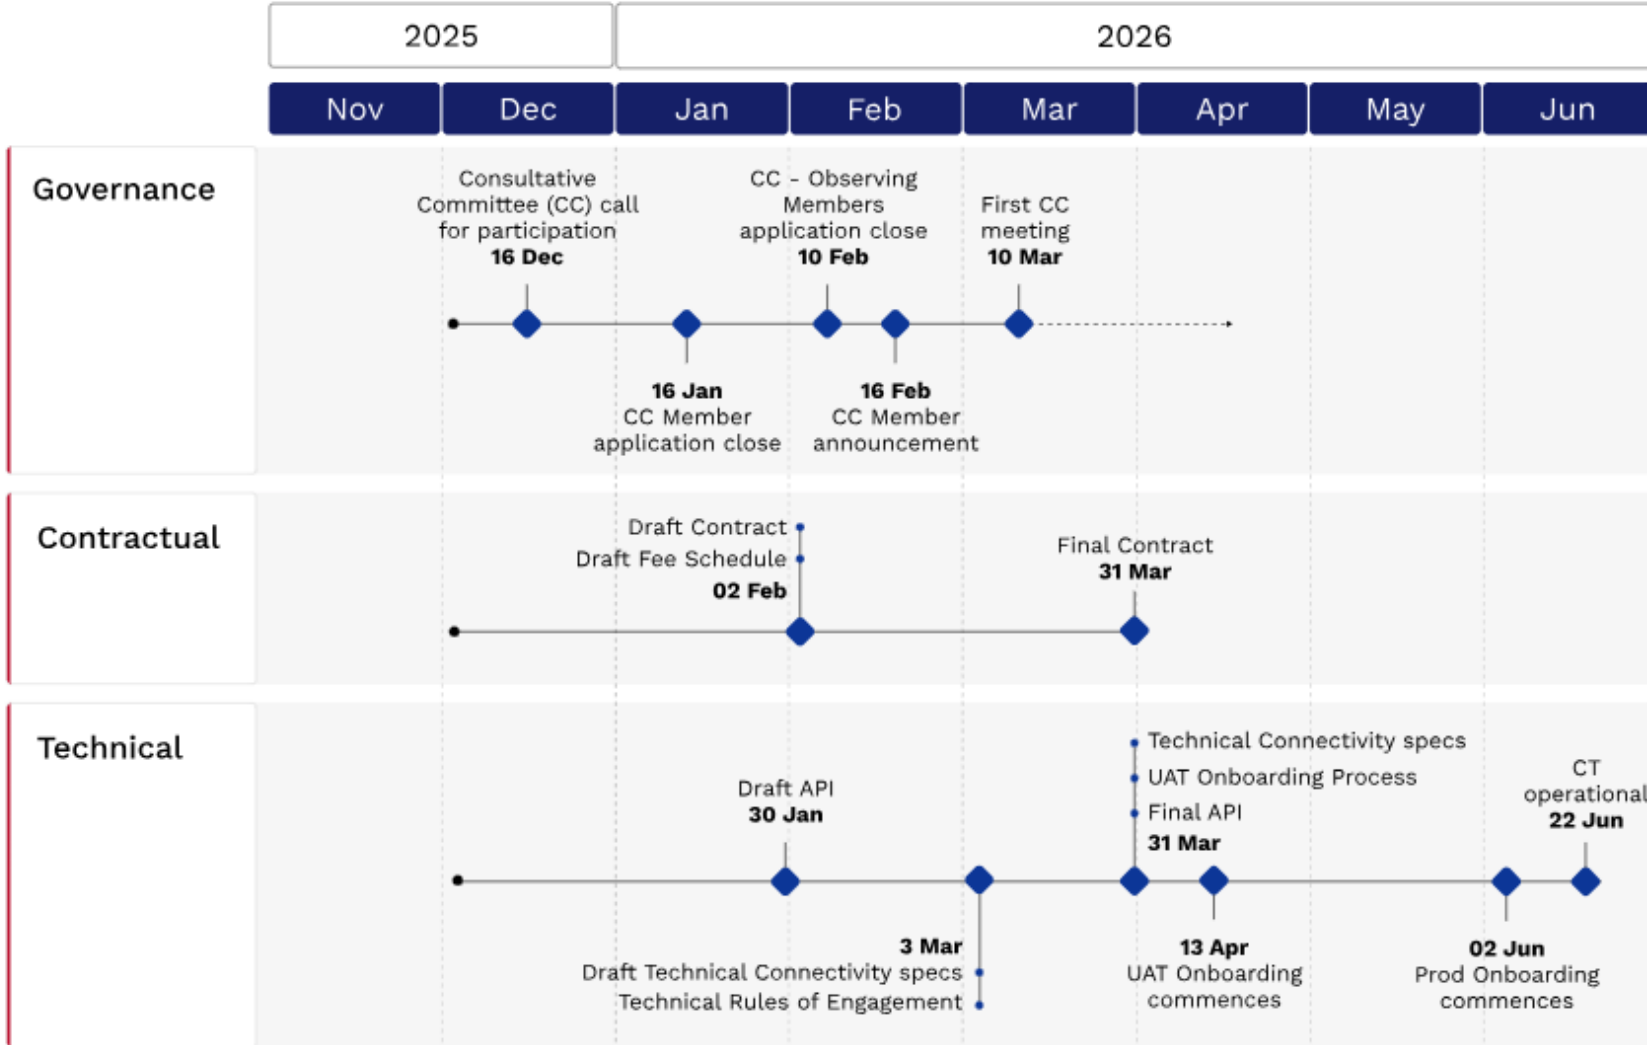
| 2025 | | 2026 | | | | | |
|---|---|---|---|---|---|---|---|
| Nov | Dec | Jan | Feb | Mar | Apr | May | Jun |

Governance

Consultative Committee (CC) call for participation
**16 Dec**

CC - Observing Members application close
**10 Feb**

First CC meeting
**10 Mar**

**16 Jan**
CC Member application close

**16 Feb**
CC Member announcement

Contractual

Draft Contract
Draft Fee Schedule
**02 Feb**

Final Contract
**31 Mar**

Technical

Draft API
**30 Jan**

Technical Connectivity specs
UAT Onboarding Process
Final API
**31 Mar**

CT operational
**22 Jun**

**3 Mar**
Draft Technical Connectivity specs
Technical Rules of Engagement

**13 Apr**
UAT Onboarding commences

**02 Jun**
Prod Onboarding commences